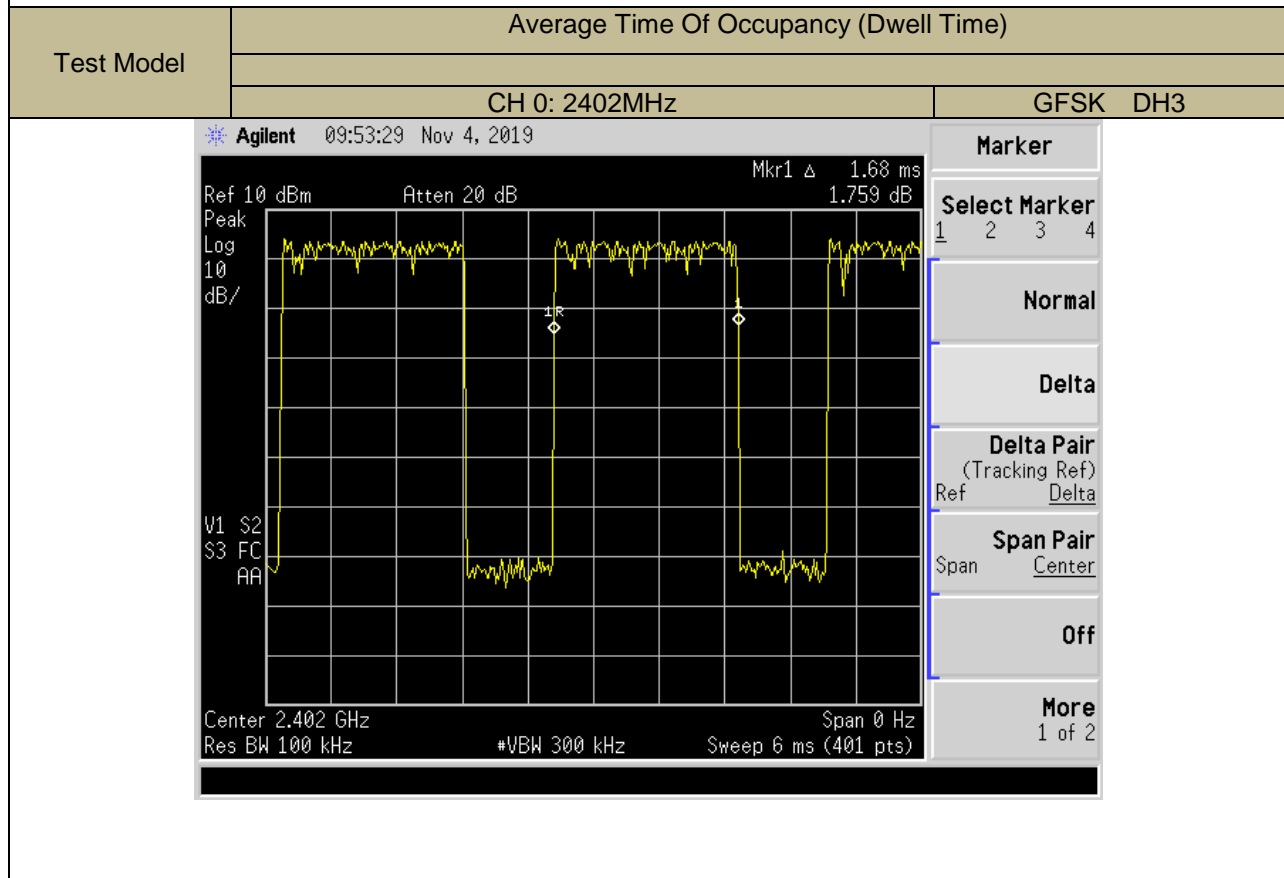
| Test Model | Average Time Of Occupancy (Dwell Time) | |
|---|---|---|
| | | |
| | CH 0: 2402MHz | GFSK DH3 |

Agilent 09:53:29 Nov 4, 2019

Mkr1 Δ 1.68 ms
Ref 10 dBm Atten 20 dB 1.759 dB
Peak
Log
10
dB/

1R
1

V1 S2
S3 FC
AA

Center 2.402 GHz
Span 0 Hz
Res BW 100 kHz #VBW 300 kHz Sweep 6 ms (401 pts)

Marker

Select Marker
1 2 3 4

Normal

Delta

Delta Pair
(Tracking Ref)
Ref Delta

Span Pair
Span Center

Off

More
1 of 2